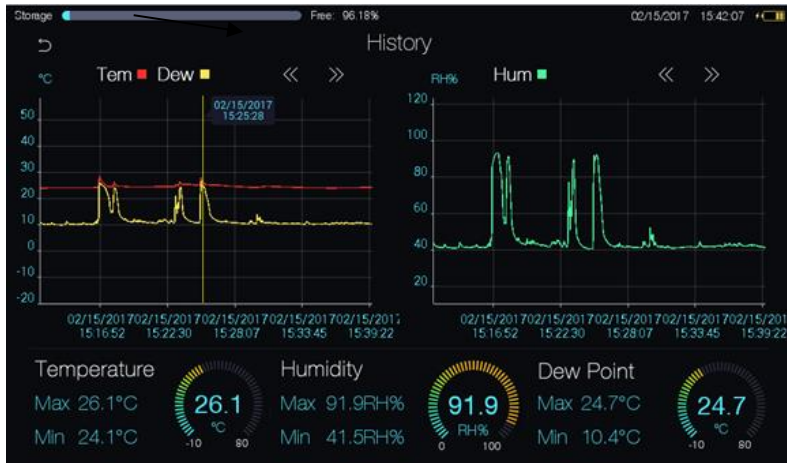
Storage Free: 96.18% 02/15/2017 15:42:07

History

°C Tem Dew « »

02/15/2017 15:25:28

50
40
30
20
10
0
-10
-20

02/15/2017 15:16:52 02/15/2017 15:22:30 02/15/2017 15:28:07 02/15/2017 15:33:45 02/15/2017 15:39:22

RH% Hum « »

120
100
80
60
40
20

02/15/2017 15:16:52 02/15/2017 15:22:30 02/15/2017 15:28:07 02/15/2017 15:33:45 02/15/2017 15:39:22

Temperature
Max 26.1°C
Min 24.1°C

26.1 °C -10 80

Humidity
Max 91.9RH%
Min 41.5RH%

91.9 RH% 0 100

Dew Point
Max 24.7°C
Min 10.4°C

24.7 °C -10 80